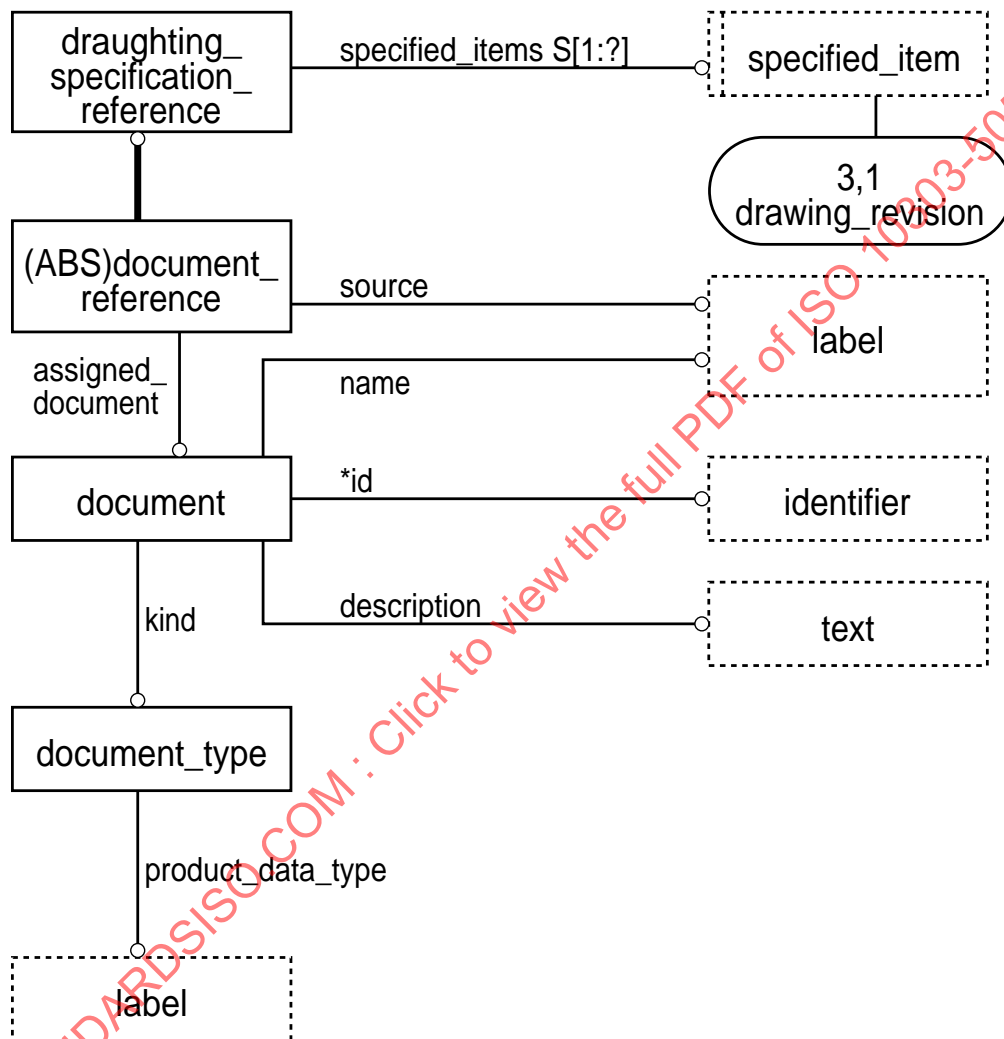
draughting_specification_reference

specified_items S[1:?]

specified_item

3,1 drawing_revision

(ABS)document_reference

source

label

assigned_document

name

document

*id

identifier

kind

description

text

document_type

product_data_type

label

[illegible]DARDSISO.COM : Click to view the full PDF of ISO 10303-50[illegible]